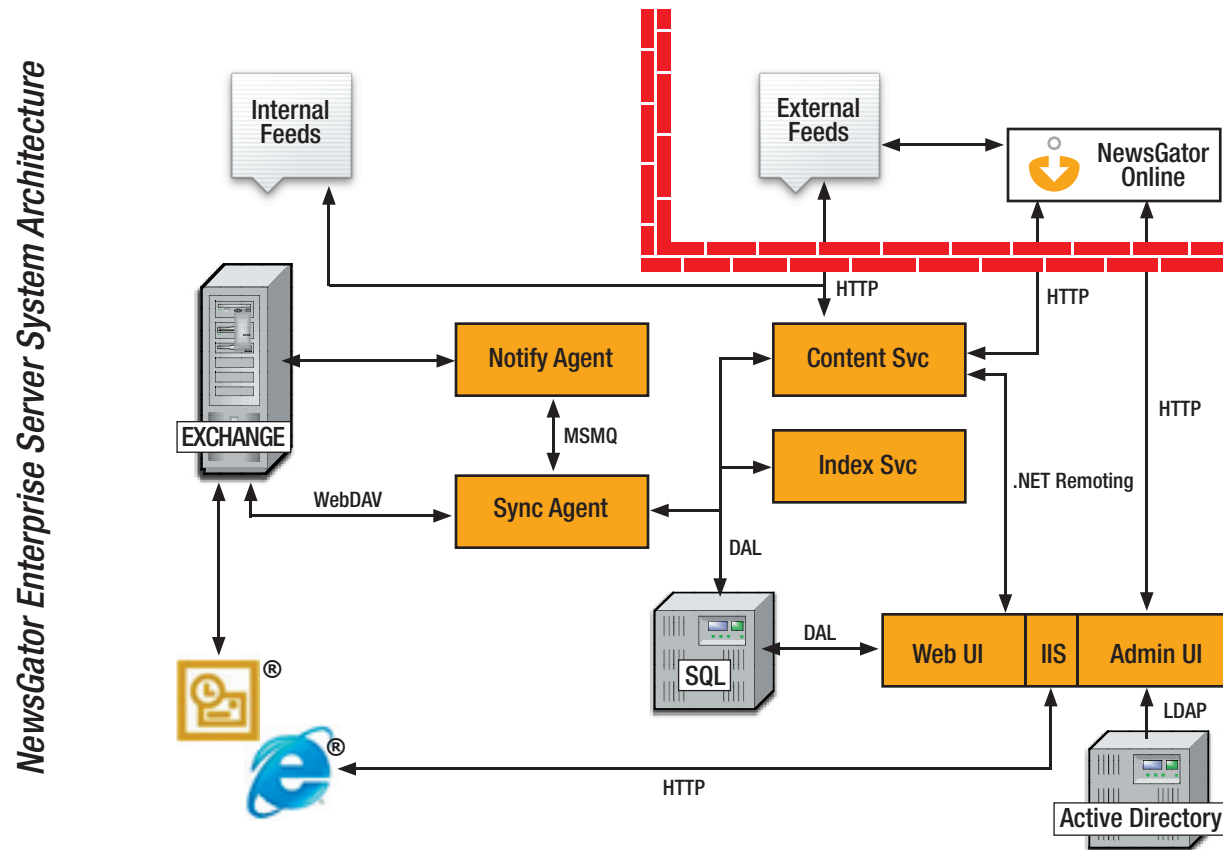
NewsGator Enterprise Server System Architecture

Internal Feeds

External Feeds

NewsGator Online

HTTP

HTTP

EXCHANGE

Notify Agent

Content Svc

MSMQ

HTTP

Index Svc

WebDAV

Sync Agent

.NET Remoting

DAL

DAL

SQL

Web UI

IIS

Admin UI

®

®

LDAP

HTTP

Active Directory